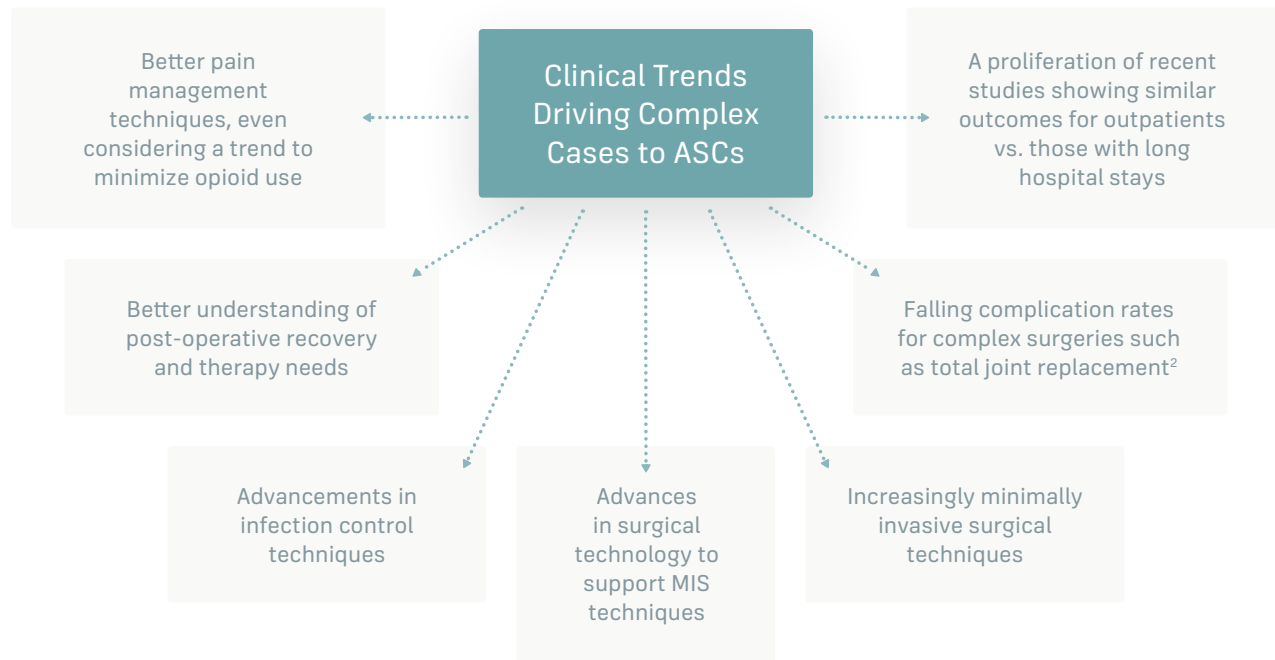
Clinical Trends Driving Complex Cases to ASCs

Better pain management techniques, even considering a trend to minimize opioid use

A proliferation of recent studies showing similar outcomes for outpatients vs. those with long hospital stays

Better understanding of post-operative recovery and therapy needs

Falling complication rates for complex surgeries such as total joint replacement$^2$

Advancements in infection control techniques

Advances in surgical technology to support MIS techniques

Increasingly minimally invasive surgical techniques